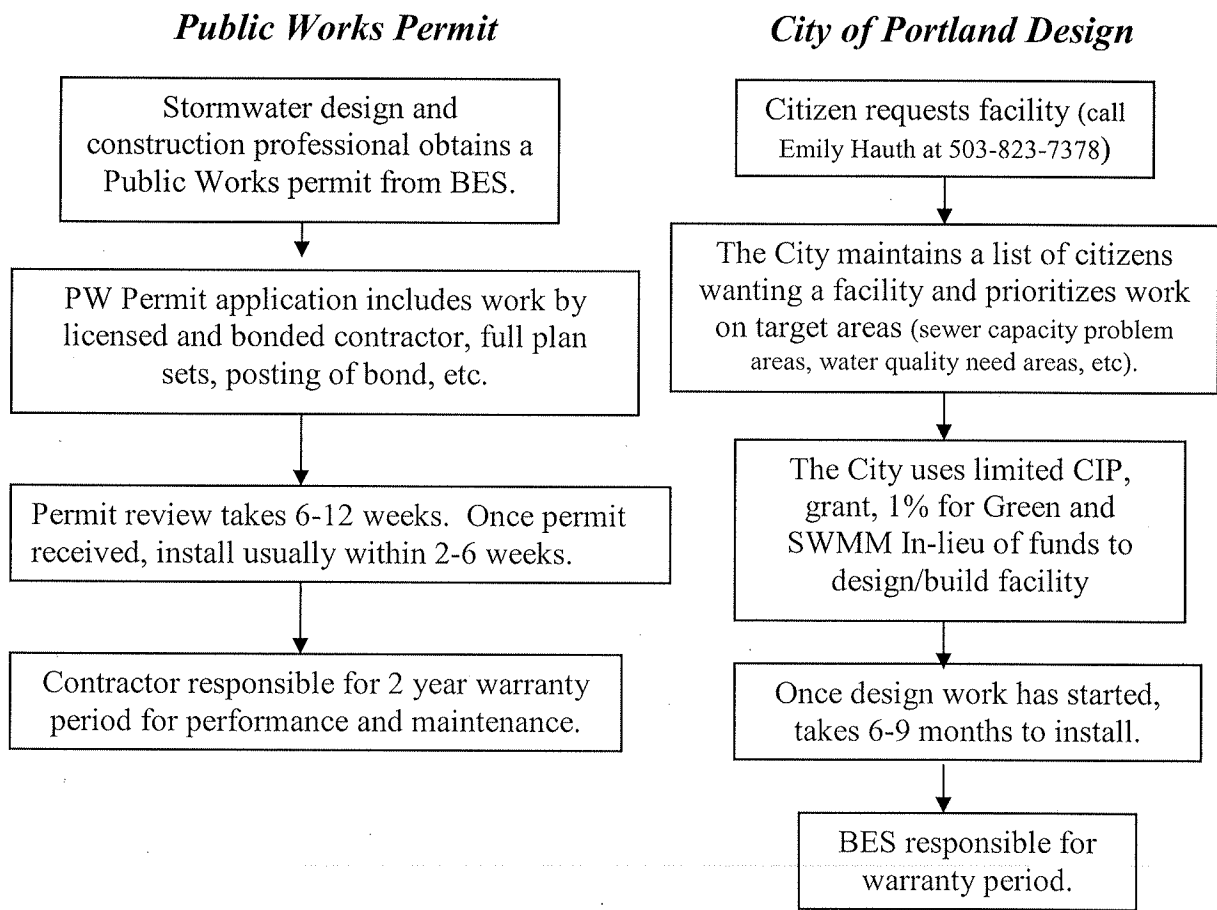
Public Works Permit

Stormwater design and construction professional obtains a Public Works permit from BES.

PW Permit application includes work by licensed and bonded contractor, full plan sets, posting of bond, etc.

Permit review takes 6-12 weeks. Once permit received, install usually within 2-6 weeks.

Contractor responsible for 2 year warranty period for performance and maintenance.

City of Portland Design

Citizen requests facility (call Emily Hauth at 503-823-7378)

The City maintains a list of citizens wanting a facility and prioritizes work on target areas (sewer capacity problem areas, water quality need areas, etc).

The City uses limited CIP, grant, 1% for Green and SWMM In-lieu of funds to design/build facility

Once design work has started, takes 6-9 months to install.

BES responsible for warranty period.